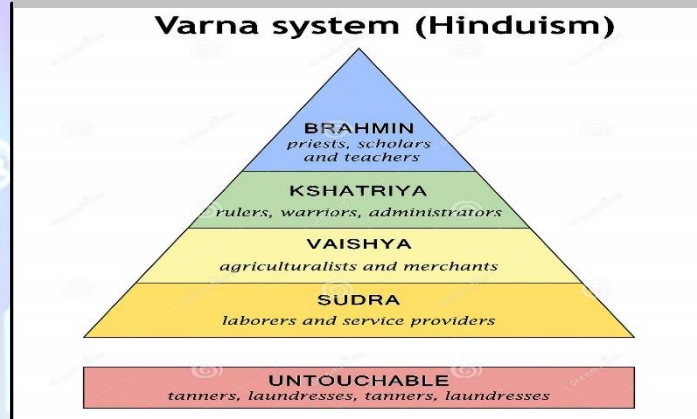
Varna system (Hinduism)

BRAHMIN
priests, scholars and teachers

KSHATRIYA
rulers, warriors, administrators

VAISHYA
agriculturalists and merchants

SUDRA
laborers and service providers

UNTOUCHABLE
tanners, laundresses, tanners, laundresses